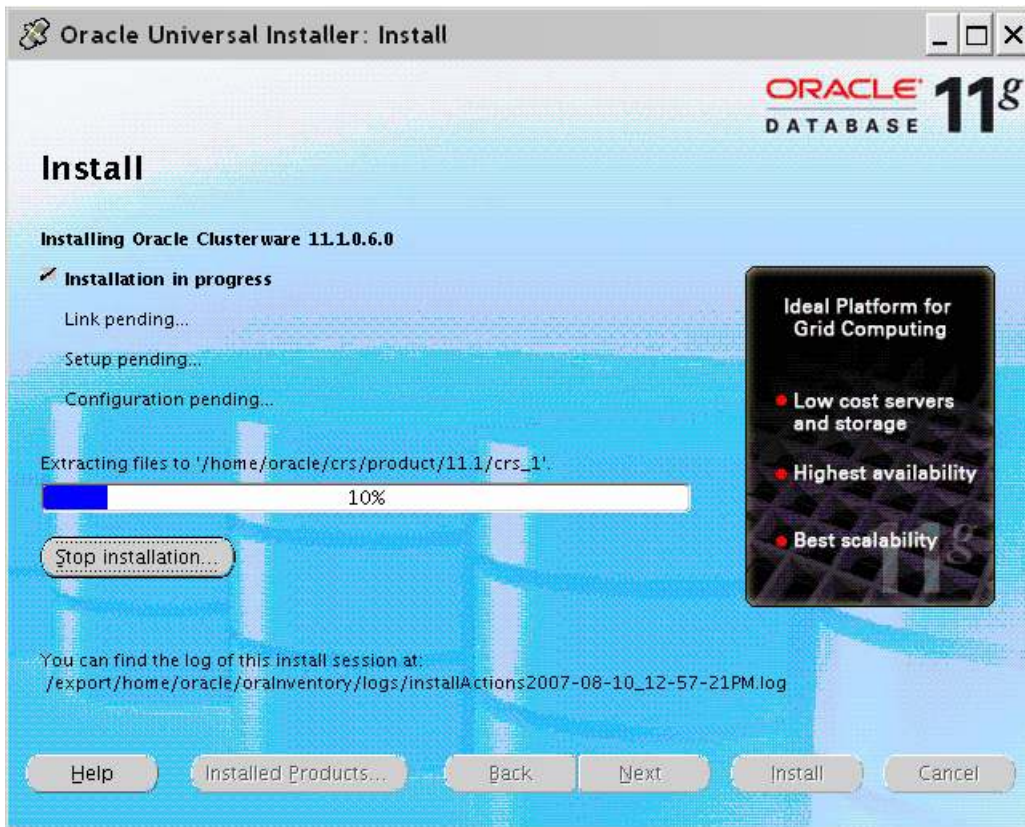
Oracle Universal Installer: Install

ORACLE DATABASE 11g

Install

Installing Oracle Clusterware 11.1.0.6.0

Installation in progress

Link pending...

Setup pending...

Configuration pending...

Extracting files to '/home/oracle/crs/product/11.1/crs_1'.

10%

Stop installation...

Ideal Platform for Grid Computing

Low cost servers and storage

Highest availability

Best scalability

You can find the log of this install session at:
/export/home/oracle/oraInventory/logs/installActions2007-08-10_12-57-21PM.log

Help

Installed Products...

Back

Next

Install

Cancel